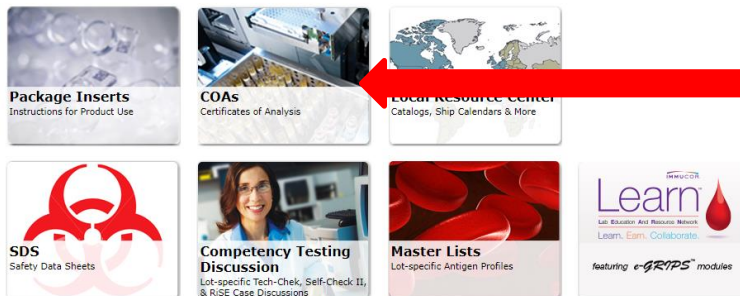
Package Inserts
Instructions for Product Use

COAs
Certificates of Analysis

Local Resource Center
Catalogs, Ship Calendars & More

SDS
Safety Data Sheets

Competency Testing Discussion
Lot-specific Tech-Chek, Self-Check II, & RiSE Case Discussions

Master Lists
Lot-specific Antigen Profiles

IMMUCOR
Learn
Lab Education And Resource Network
Learn. Earn. Collaborate.
featuring e-GRIPS modules